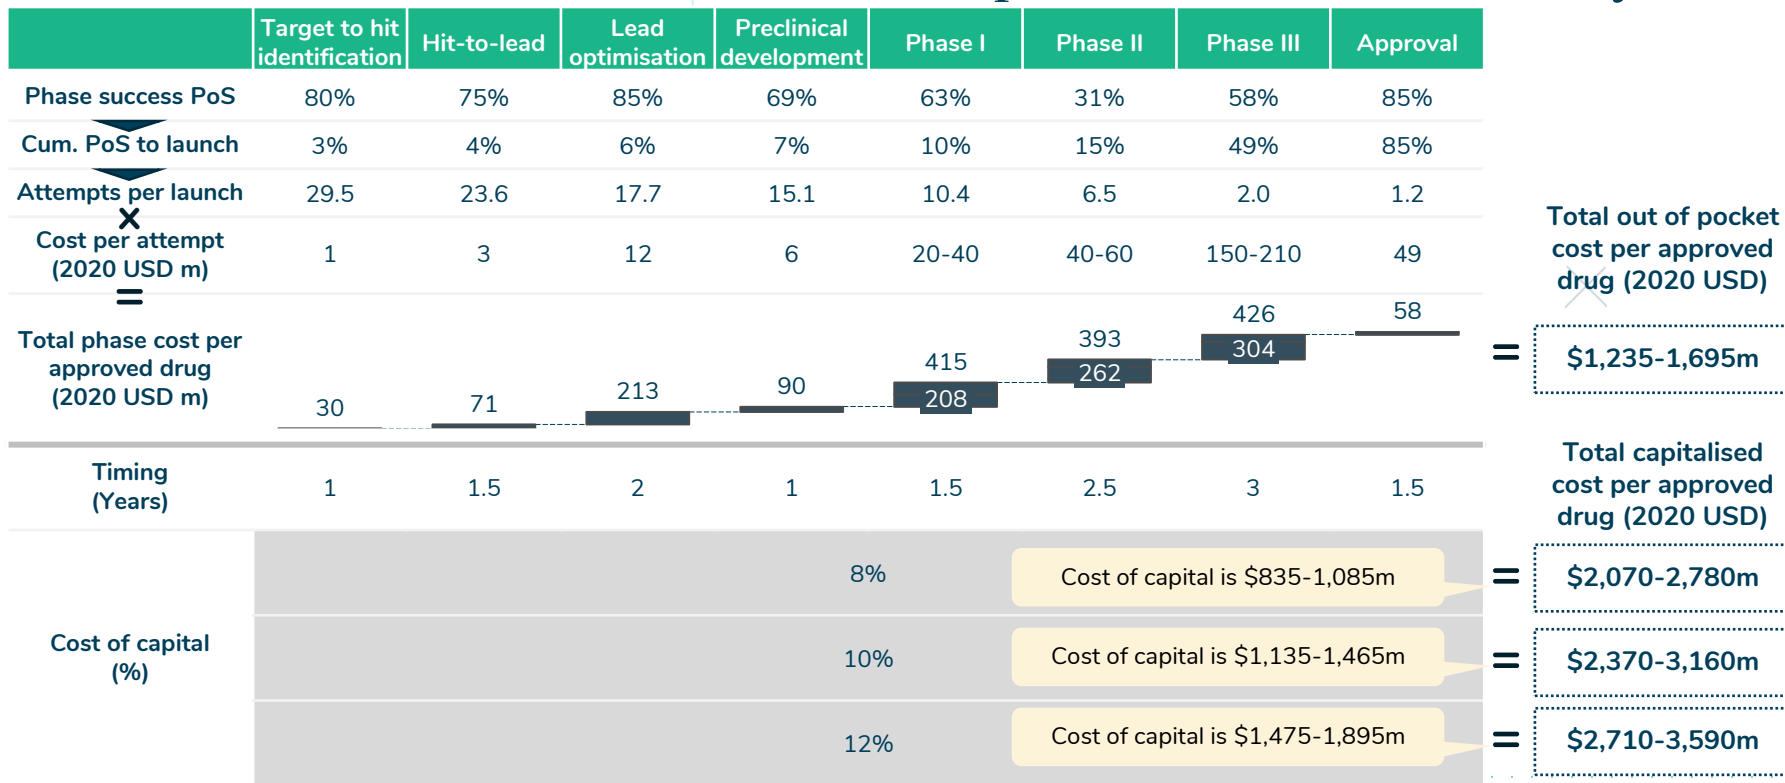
|  | Target to hit identification | Hit-to-lead | Lead optimisation | Preclinical development | Phase I | Phase II | Phase III | Approval |
|---|---|---|---|---|---|---|---|---|
| Phase success PoS | 80% | 75% | 85% | 69% | 63% | 31% | 58% | 85% |
| Cum. PoS to launch | 3% | 4% | 6% | 7% | 10% | 15% | 49% | 85% |
| Attempts per launch | 29.5 | 23.6 | 17.7 | 15.1 | 10.4 | 6.5 | 2.0 | 1.2 |
| Cost per attempt (2020 USD m) | 1 | 3 | 12 | 6 | 20-40 | 40-60 | 150-210 | 49 |
| Total phase cost per approved drug (2020 USD m) | 30 | 71 | 213 | 90 | 415 208 | 393 262 | 426 304 | 58 |
| Timing (Years) | 1 | 1.5 | 2 | 1 | 1.5 | 2.5 | 3 | 1.5 |

×

=

Total out of pocket cost per approved drug (2020 USD)

= $1,235-1,695m

Total capitalised cost per approved drug (2020 USD)

Cost of capital (%)

8% Cost of capital is $835-1,085m = $2,070-2,780m

10% Cost of capital is $1,135-1,465m = $2,370-3,160m

12% Cost of capital is $1,475-1,895m = $2,710-3,590m